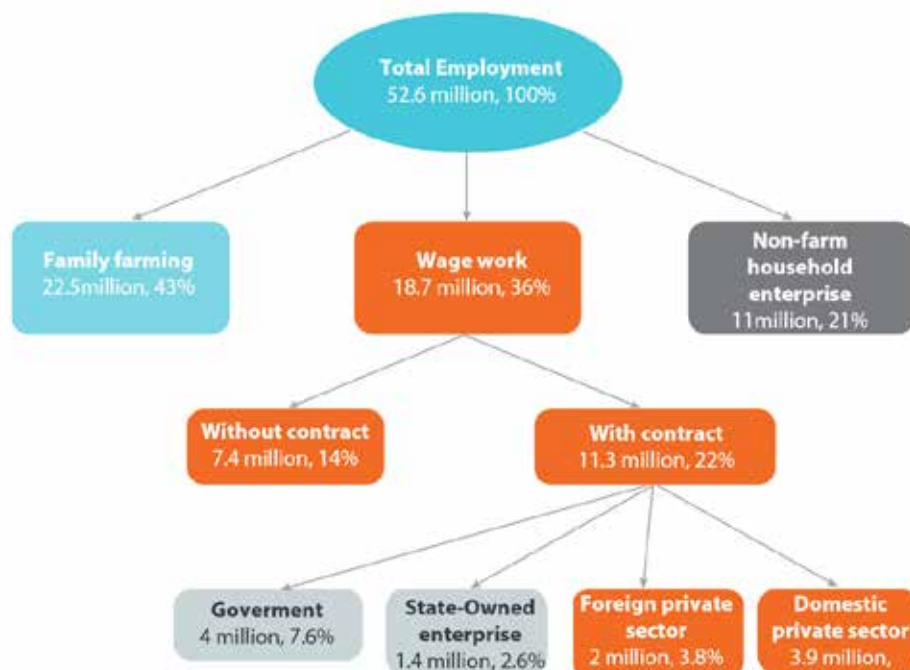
Total Employment
52.6 million, 100%

Family farming
22.5million, 43%

Wage work
18.7 million, 36%

Non-farm household enterprise
11million, 21%

Without contract
7.4 million, 14%

With contract
11.3 million, 22%

Goverment
4 million, 7.6%

State-Owned enterprise
1.4 million, 2.6%

Foreign private sector
2 million, 3.8%

Domestic private sector
3.9 million, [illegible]